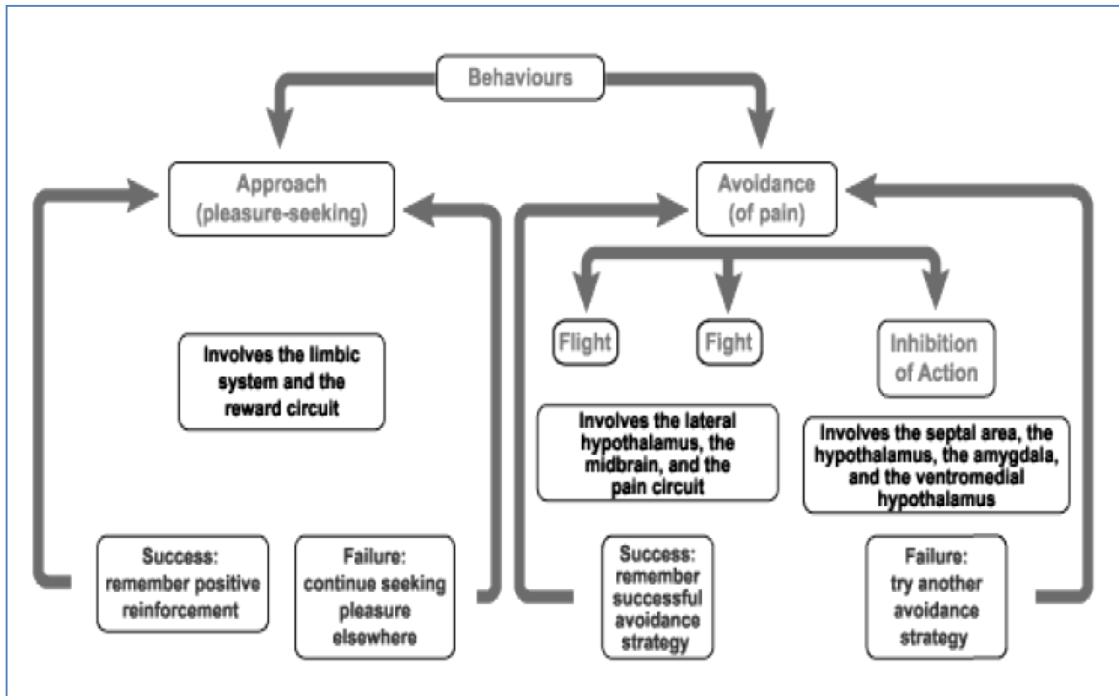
Behaviours

Approach (pleasure-seeking)

Avoidance (of pain)

Flight

Fight

Inhibition of Action

Involves the limbic system and the reward circuit

Involves the lateral hypothalamus, the midbrain, and the pain circuit

Involves the septal area, the hypothalamus, the amygdala, and the ventromedial hypothalamus

Success: remember positive reinforcement

Failure: continue seeking pleasure elsewhere

Success: remember successful avoidance strategy

Failure: try another avoidance strategy